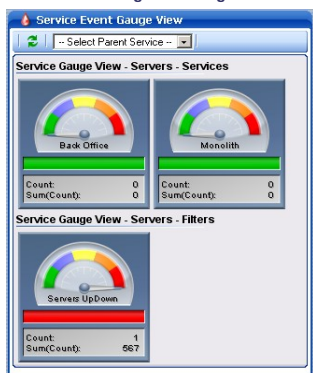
Service Event Gauge View

-- Select Parent Service --

Service Gauge View - Servers - Services

Back Office

Count: 0
Sum(Count): 0

Monolith

Count: 0
Sum(Count): 0

Service Gauge View - Servers - Filters

Servers UpDown

Count: 1
Sum(Count): 567